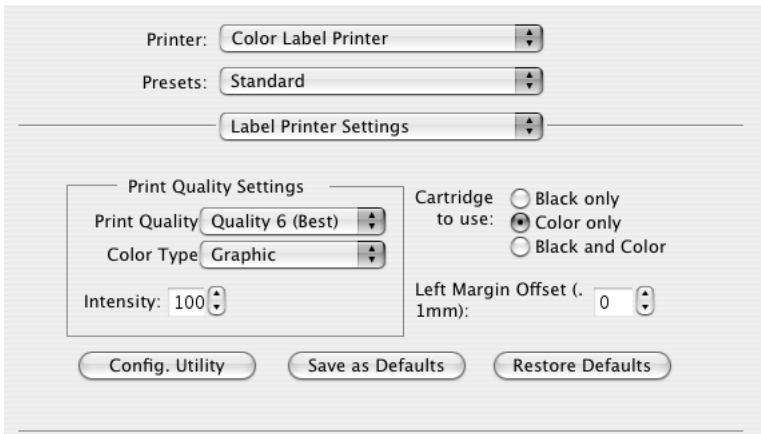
Printer: Color Label Printer

Presets: Standard

Label Printer Settings

Print Quality Settings

Print Quality Quality 6 (Best)

Color Type Graphic

Intensity: 100

Cartridge to use: Black only
Color only
Black and Color

Left Margin Offset (. 1mm): 0

Config. Utility

Save as Defaults

Restore Defaults